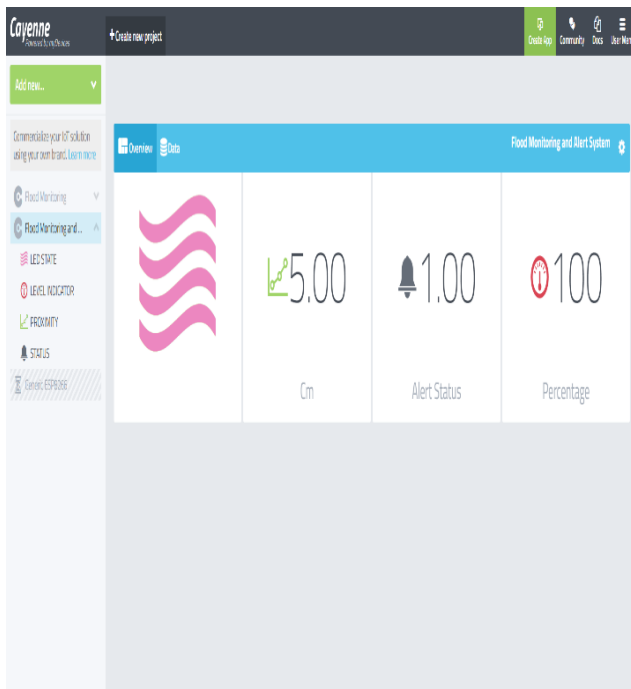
Cayenne
Powered by myDevices

+ Create new project

Create App
Community
Docs
User Menu

Add new...

Commercialize your IoT solution using your own brand. Learn more

Flood Monitoring
Flood Monitoring and...
LED STATE
LEVEL INDICATOR
PROXIMITY
STATUS
Generic ESP8266

Overview
Data

Flood Monitoring and Alert System

5.00
Cm

1.00
Alert Status

100
Percentage